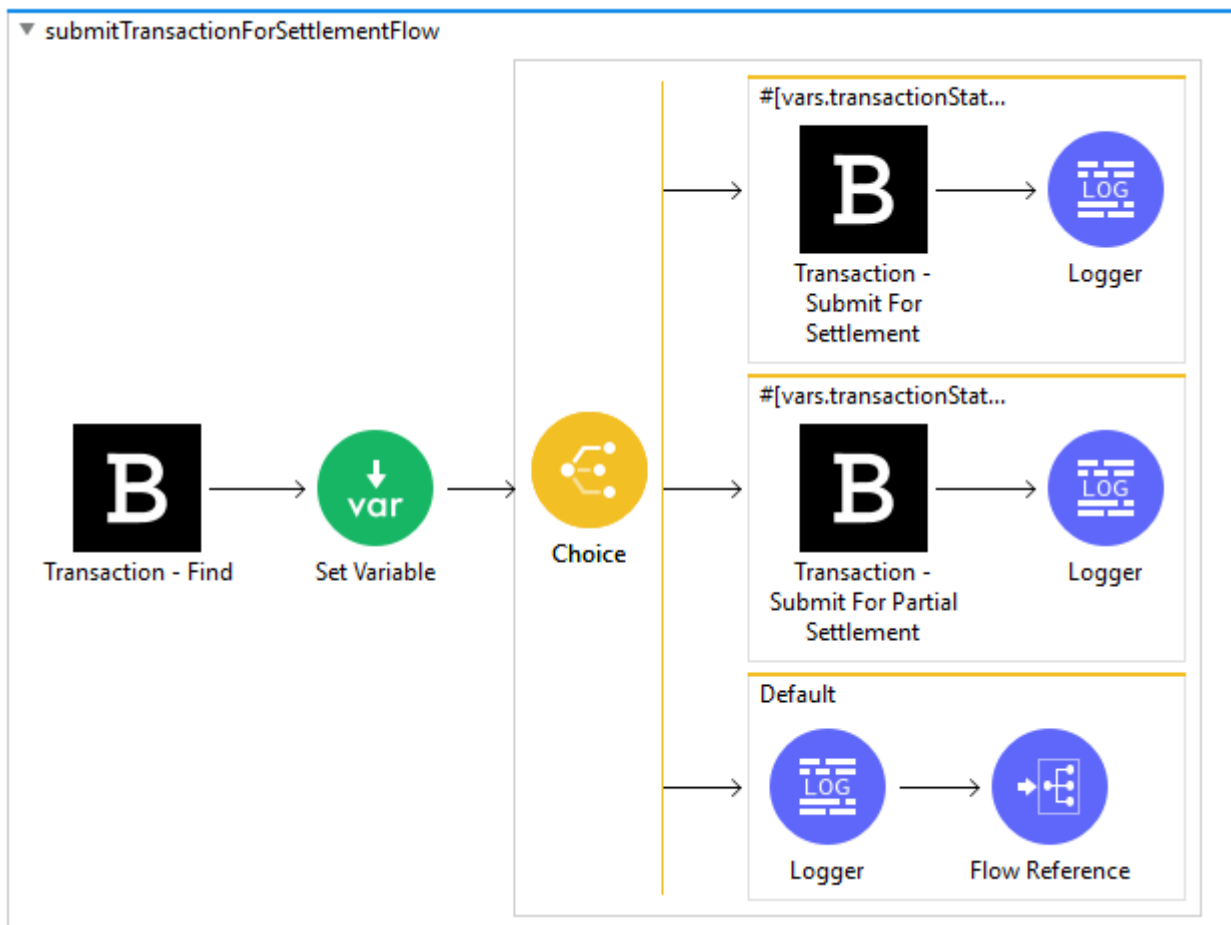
submitTransactionForSettlementFlow

B
Transaction - Find

var
Set Variable

Choice

#[vars.transactionStat...

B
Transaction - Submit For Settlement

LOG
Logger

#[vars.transactionStat...

B
Transaction - Submit For Partial Settlement

LOG
Logger

Default

LOG
Logger

Flow Reference